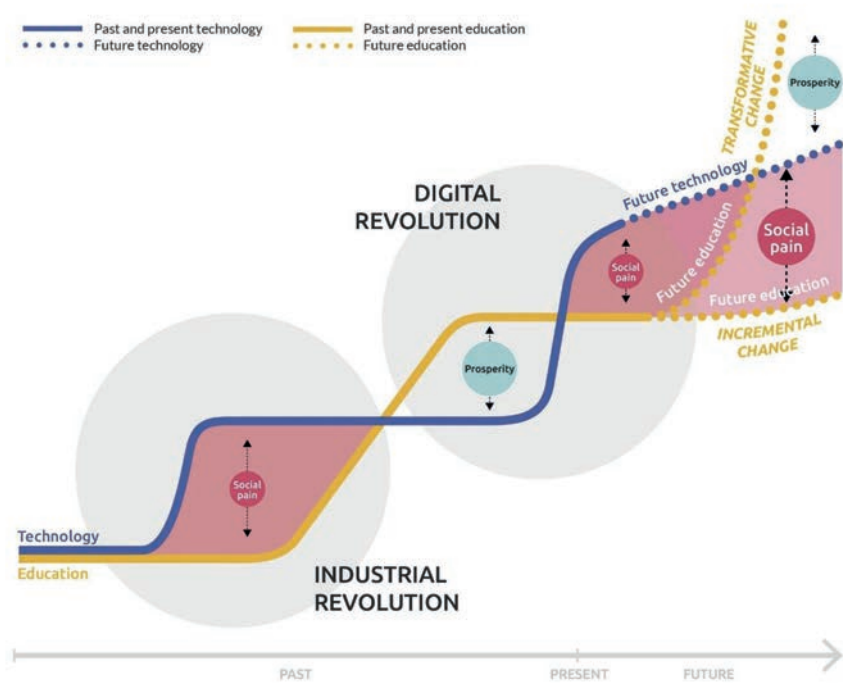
Past and present technology
Future technology
Past and present education
Future education

TRANSFORMATIVE CHANGE

Prosperity

DIGITAL REVOLUTION

Future technology

Social pain

Social pain

Future education

Future education

INCREMENTAL CHANGE

Prosperity

Social pain

Technology
Education

INDUSTRIAL REVOLUTION

PAST
PRESENT
FUTURE